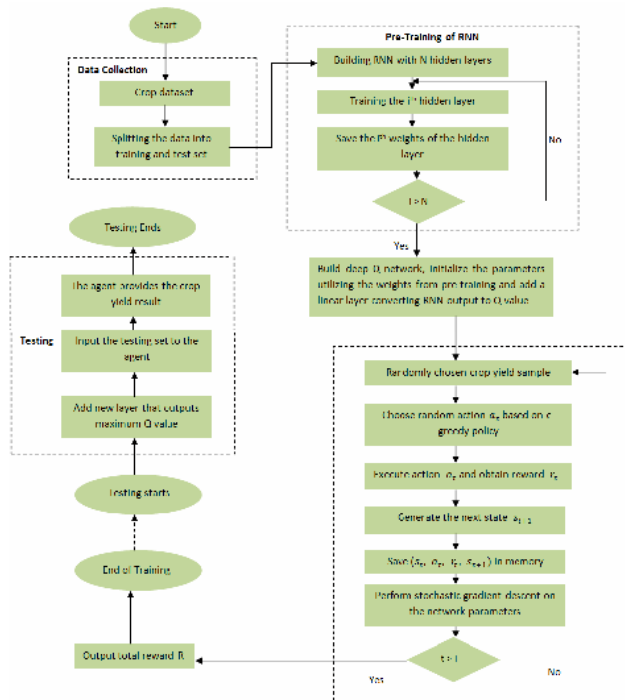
Start

Data Collection

Crop dataset

Splitting the data into training and test set

Pre-Training of RNN

Building RNN with N hidden layers

Training the $i^{th}$ hidden layer

Save the $i^{th}$ weights of the hidden layer

No

$i > N$

Yes

Build deep $Q$ network, initialize the parameters utilizing the weights from pre training and add a linear layer converting RNN output to $Q$ value

Testing Ends

The agent provides the crop yield result

Testing

Input the testing set to the agent

Add new layer that outputs maximum Q value

Randomly chosen crop yield sample

Choose random action $a_t$ based on $\epsilon$ greedy policy

Execute action $a_t$ and obtain reward $r_t$

Testing starts

Generate the next state $s_{t+1}$

End of Training

Save $(s_t, a_t, r_t, s_{t+1})$ in memory

Perform stochastic gradient descent on the network parameters

Output total reward R

$t > T$

No

Yes